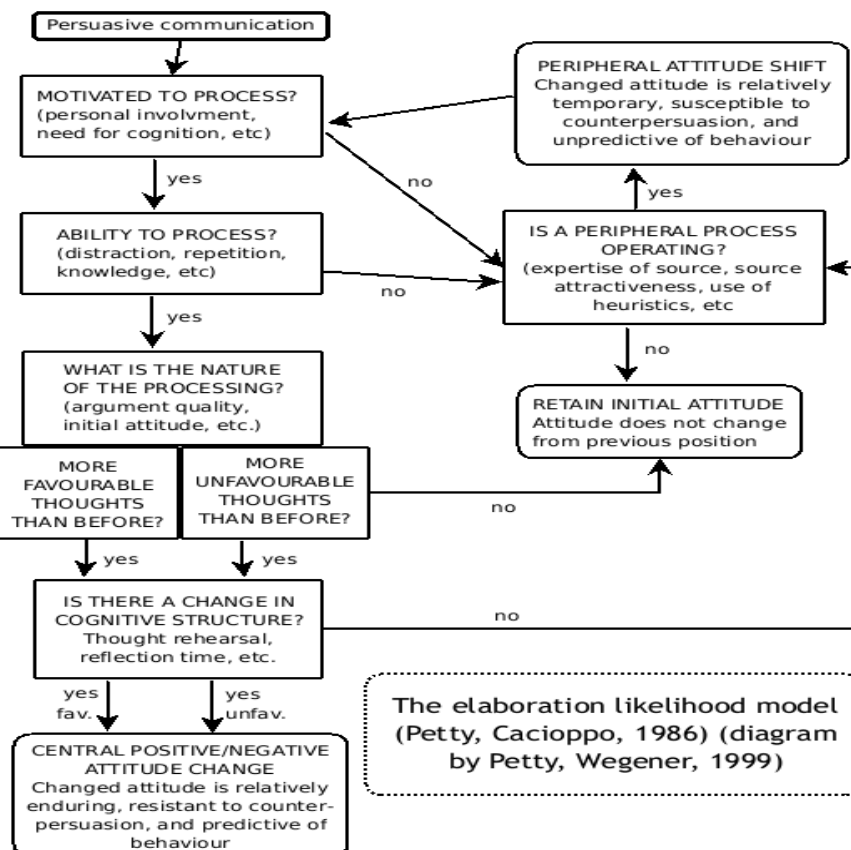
Persuasive communication

MOTIVATED TO PROCESS?
(personal involvment, need for cognition, etc)

yes

ABILITY TO PROCESS?
(distraction, repetition, knowledge, etc)

yes

WHAT IS THE NATURE OF THE PROCESSING?
(argument quality, initial attitude, etc.)

MORE FAVOURABLE THOUGHTS THAN BEFORE?

MORE UNFAVOURABLE THOUGHTS THAN BEFORE?

yes

yes

IS THERE A CHANGE IN COGNITIVE STRUCTURE?
Thought rehearsal, reflection time, etc.

yes fav.

yes unfav.

CENTRAL POSITIVE/NEGATIVE ATTITUDE CHANGE
Changed attitude is relatively enduring, resistant to counterpersuasion, and predictive of behaviour

PERIPHERAL ATTITUDE SHIFT
Changed attitude is relatively temporary, susceptible to counterpersuasion, and unpredictive of behaviour

yes

no

IS A PERIPHERAL PROCESS OPERATING?
(expertise of source, source attractiveness, use of heuristics, etc

no

no

RETAIN INITIAL ATTITUDE
Attitude does not change from previous position

no

no

The elaboration likelihood model (Petty, Cacioppo, 1986) (diagram by Petty, Wegener, 1999)